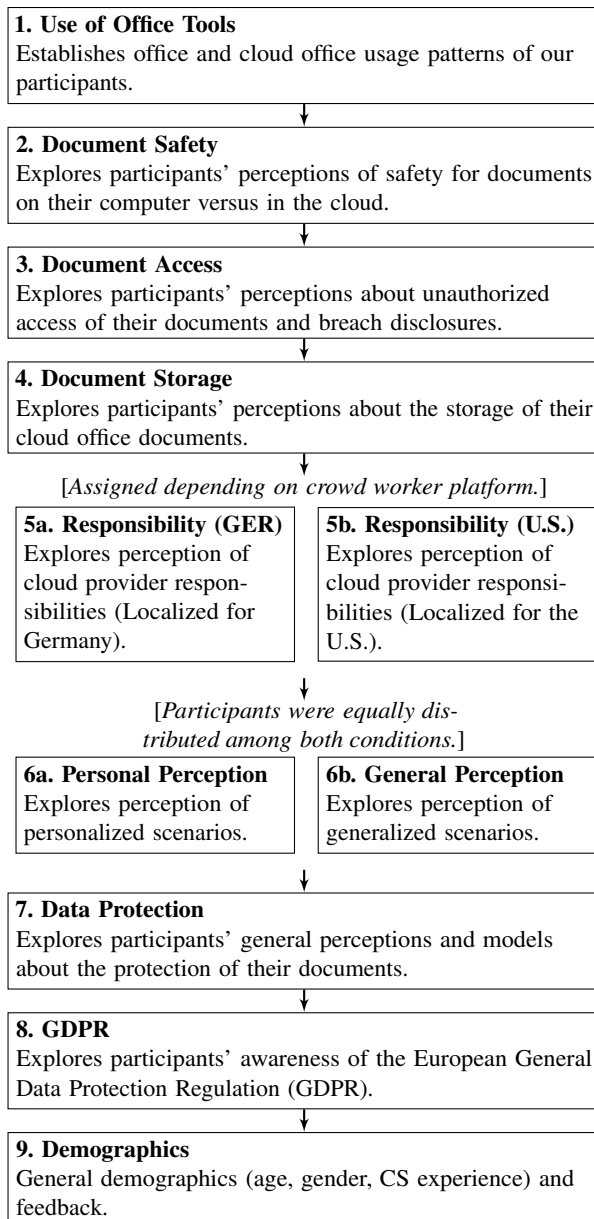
**1. Use of Office Tools**
Establishes office and cloud office usage patterns of our participants.

**2. Document Safety**
Explores participants' perceptions of safety for documents on their computer versus in the cloud.

**3. Document Access**
Explores participants' perceptions about unauthorized access of their documents and breach disclosures.

**4. Document Storage**
Explores participants' perceptions about the storage of their cloud office documents.

[*Assigned depending on crowd worker platform.*]

**5a. Responsibility (GER)**
Explores perception of cloud provider responsibilities (Localized for Germany).

**5b. Responsibility (U.S.)**
Explores perception of cloud provider responsibilities (Localized for the U.S.).

[*Participants were equally distributed among both conditions.*]

**6a. Personal Perception**
Explores perception of personalized scenarios.

**6b. General Perception**
Explores perception of generalized scenarios.

**7. Data Protection**
Explores participants' general perceptions and models about the protection of their documents.

**8. GDPR**
Explores participants' awareness of the European General Data Protection Regulation (GDPR).

**9. Demographics**
General demographics (age, gender, CS experience) and feedback.